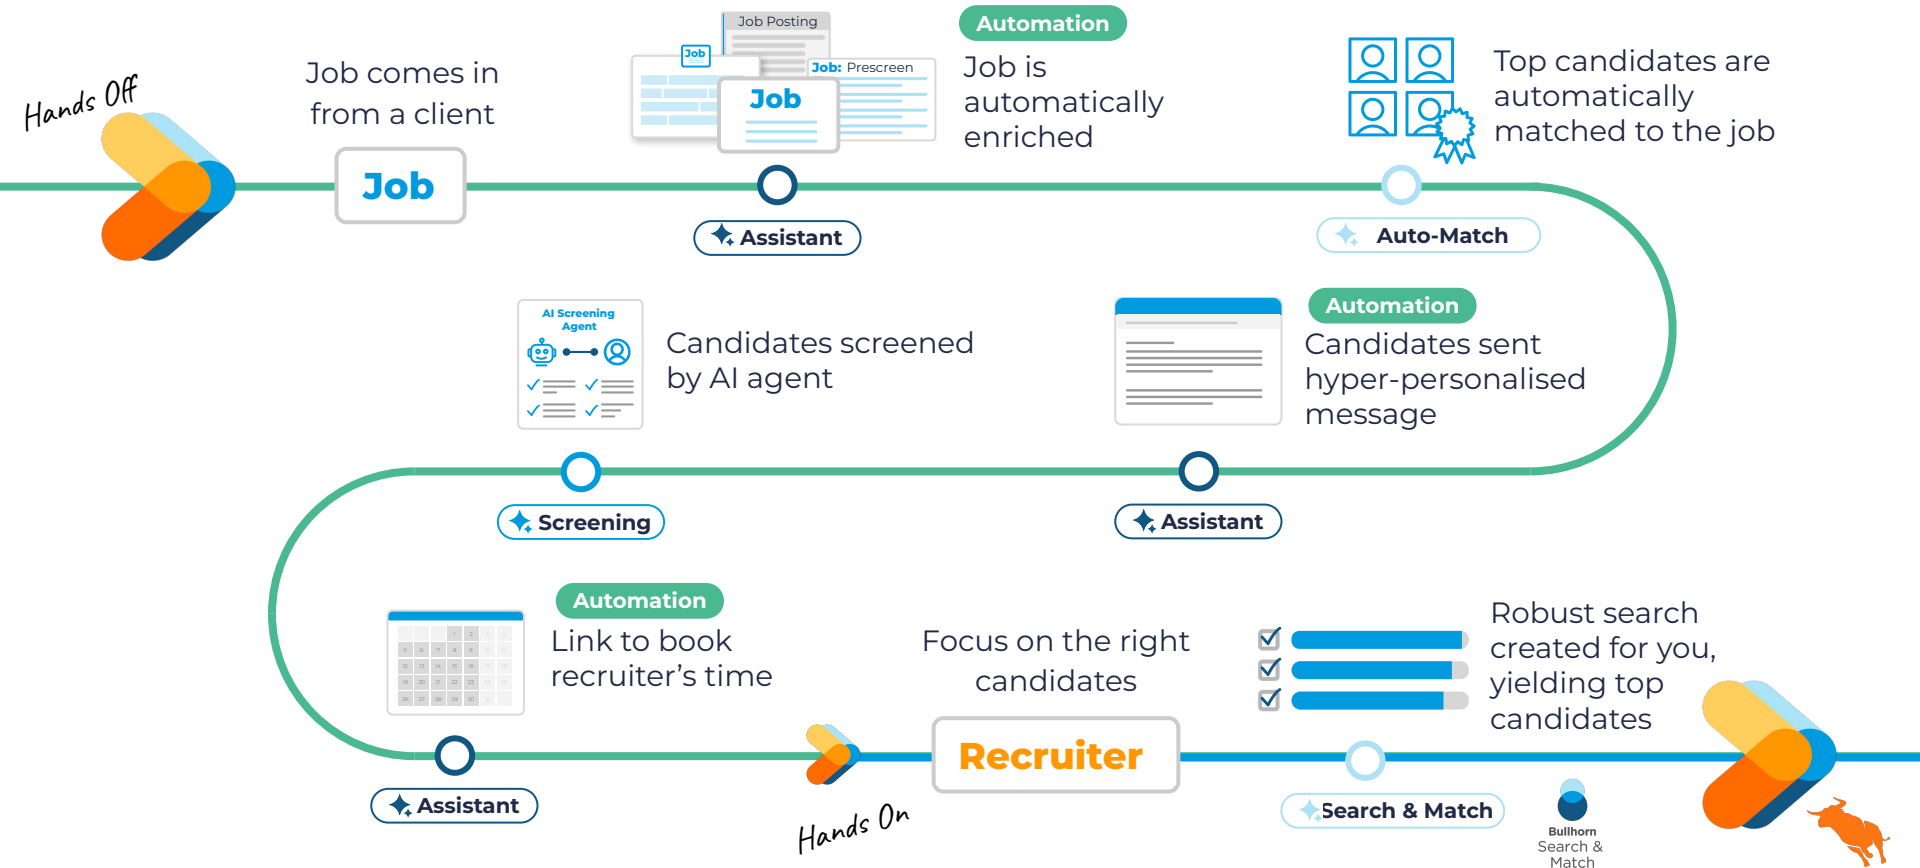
Hands Off

Job comes in from a client

Job

Job Posting

Job

Job: Prescreen

Job

Assistant

Automation

Job is automatically enriched

Top candidates are automatically matched to the job

Auto-Match

AI Screening Agent

Candidates screened by AI agent

Automation

Candidates sent hyper-personalised message

Screening

Assistant

Automation

Link to book recruiter's time

Focus on the right candidates

Robust search created for you, yielding top candidates

Recruiter

Assistant

Hands On

Search & Match

Bullhorn Search & Match